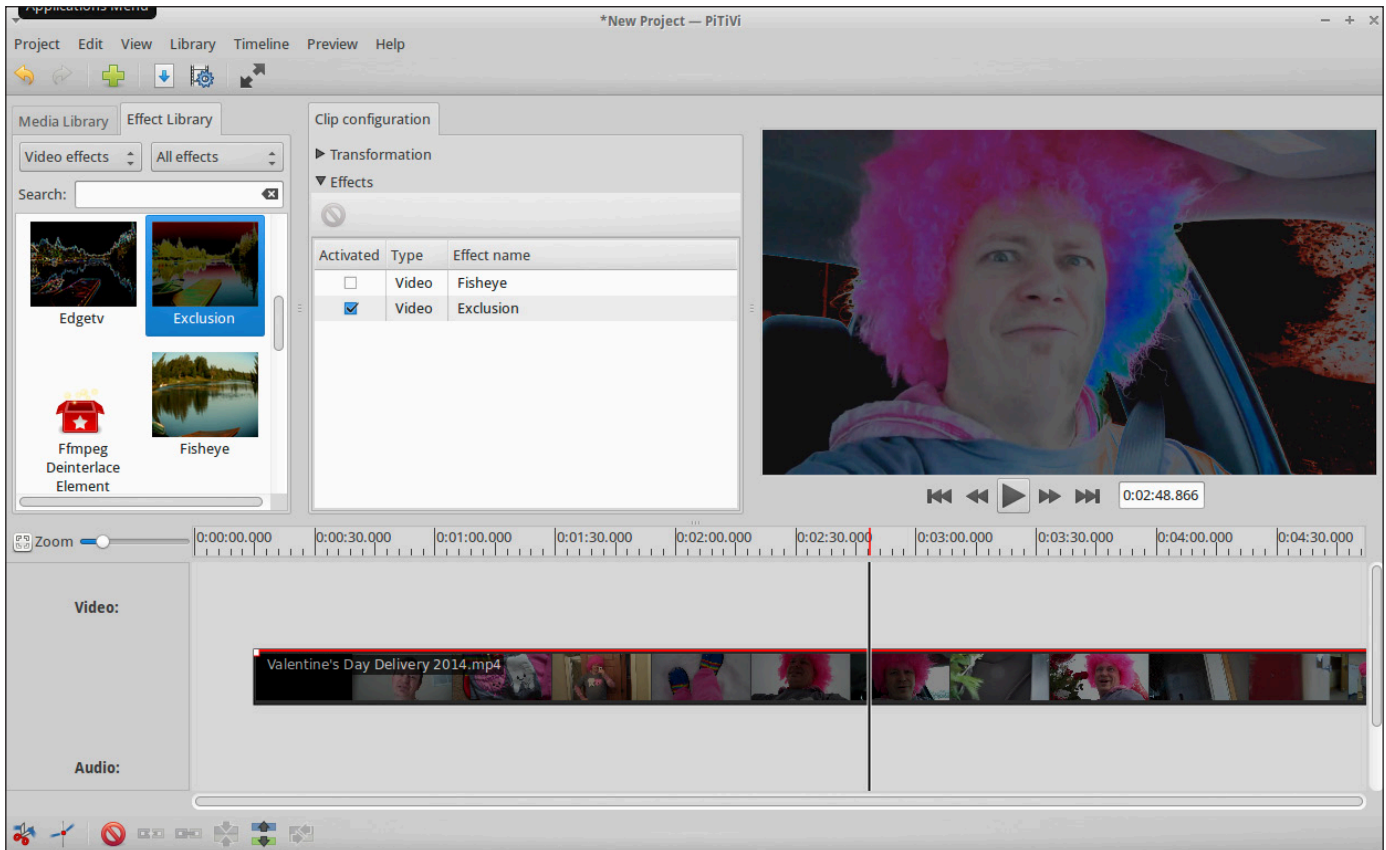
Applications Menu

*New Project — PiTiVi

Project Edit View Library Timeline Preview Help

Media Library Effect Library

Video effects All effects

Search:

Edgetv Exclusion

Ffmpeg Deinterlace Element Fisheye

Clip configuration

▶ Transformation

▼ Effects

| Activated | Type | Effect name |
|---|---|---|
| ☐ | Video | Fisheye |
| ☑ | Video | Exclusion |

0:02:48.866

Zoom

0:00:00.000 0:00:30.000 0:01:00.000 0:01:30.000 0:02:00.000 0:02:30.000 0:03:00.000 0:03:30.000 0:04:00.000 0:04:30.000

Video:

Valentine's Day Delivery 2014.mp4

Audio: